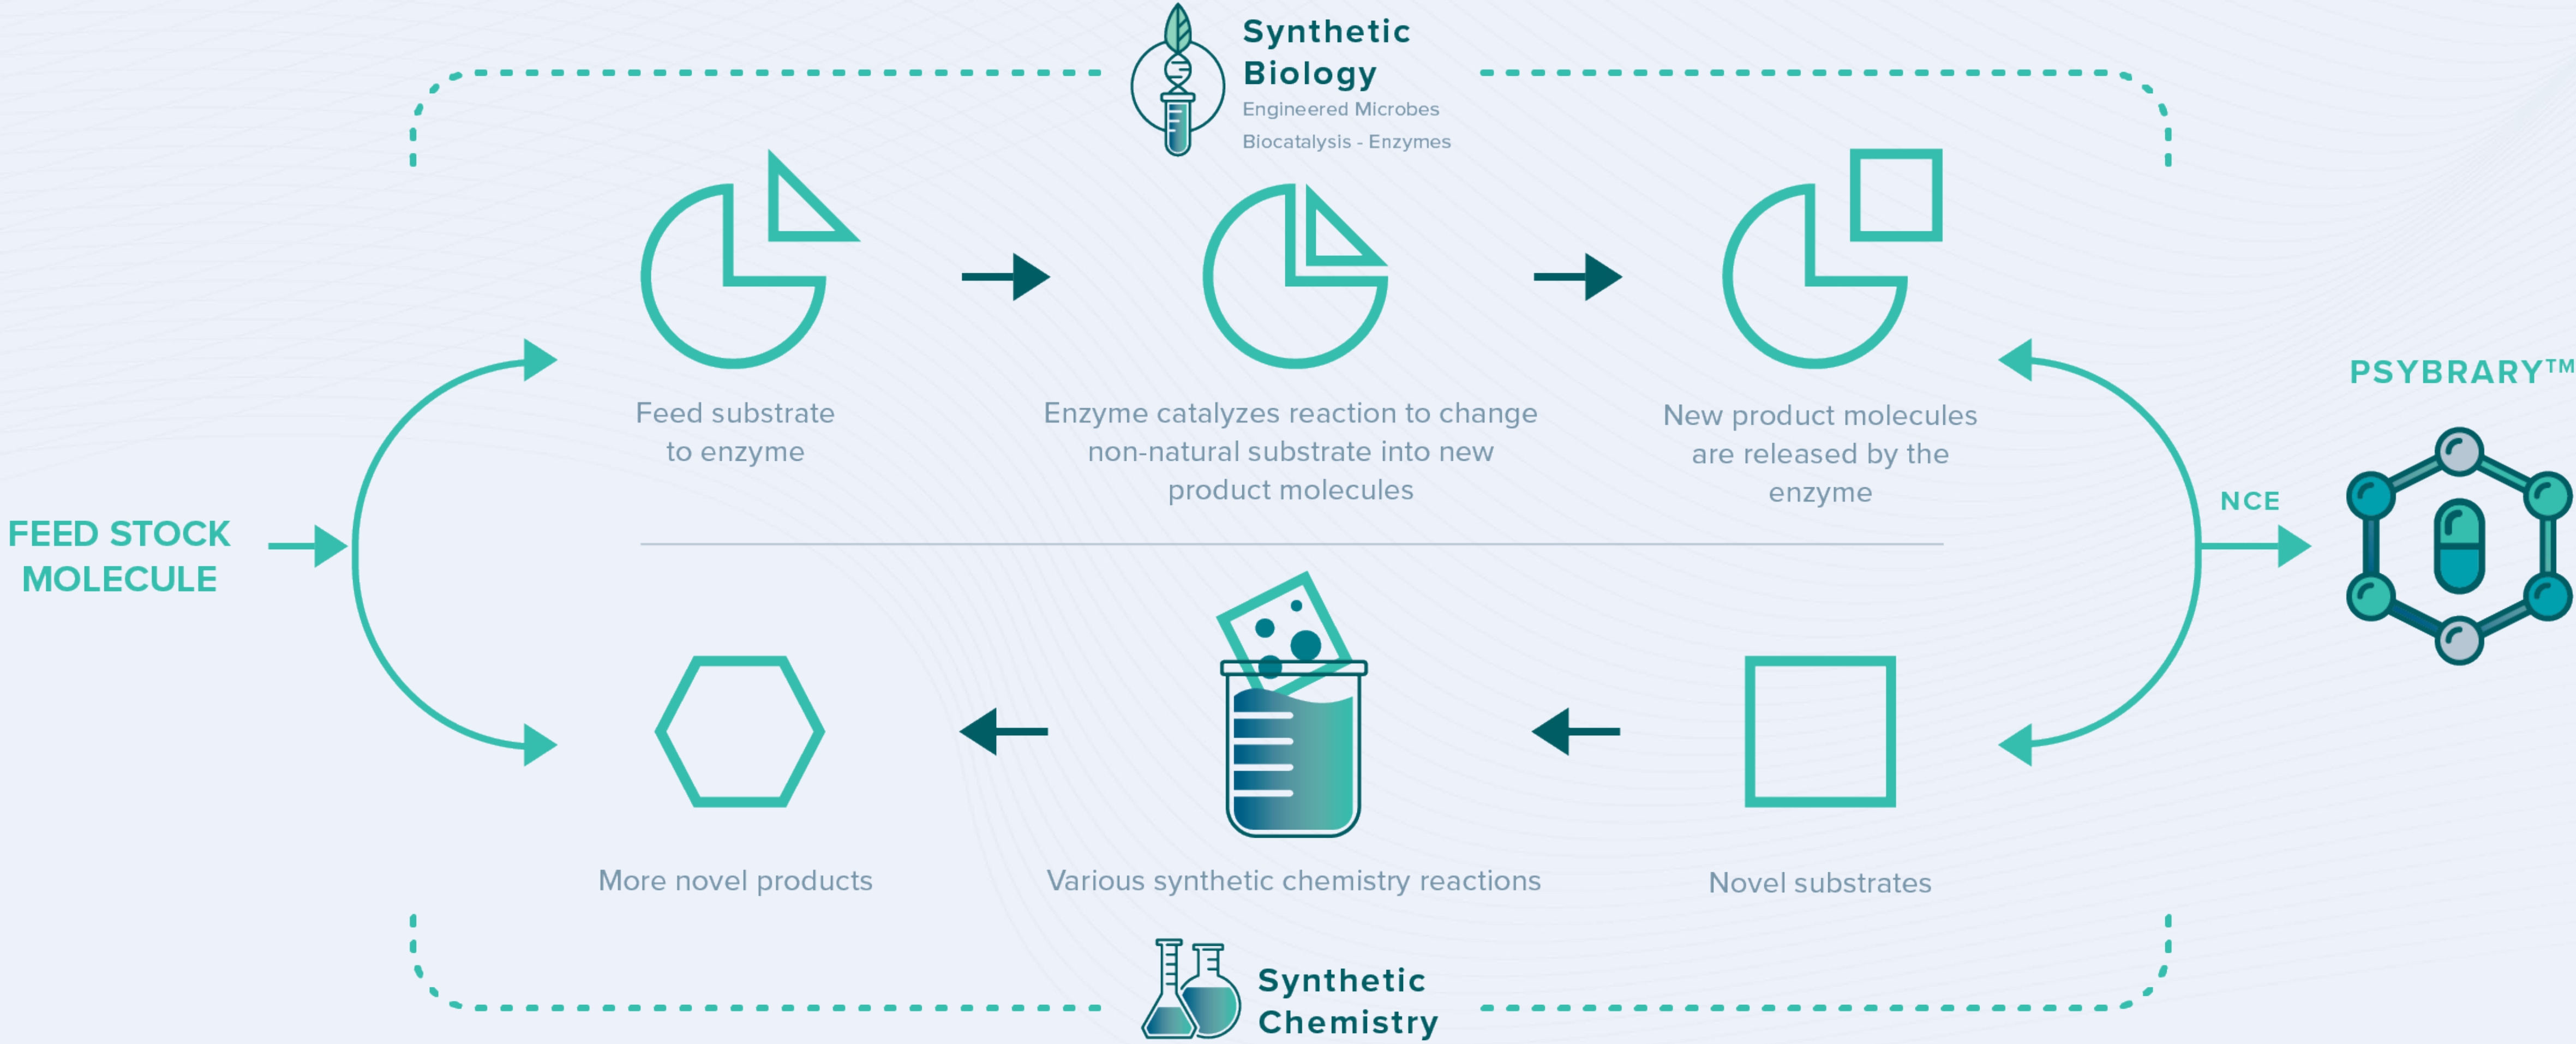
Synthetic Biology
Engineered Microbes
Biocatalysis - Enzymes

FEED STOCK MOLECULE

Feed substrate to enzyme

Enzyme catalyzes reaction to change non-natural substrate into new product molecules

New product molecules are released by the enzyme

NCE

PSYBRARY™

More novel products

Various synthetic chemistry reactions

Novel substrates

Synthetic Chemistry